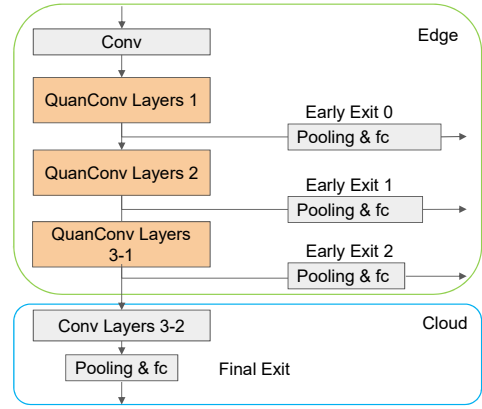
Edge

Conv

QuanConv Layers 1

Early Exit 0

Pooling & fc

QuanConv Layers 2

Early Exit 1

Pooling & fc

QuanConv Layers 3-1

Early Exit 2

Pooling & fc

Cloud

Conv Layers 3-2

Pooling & fc

Final Exit